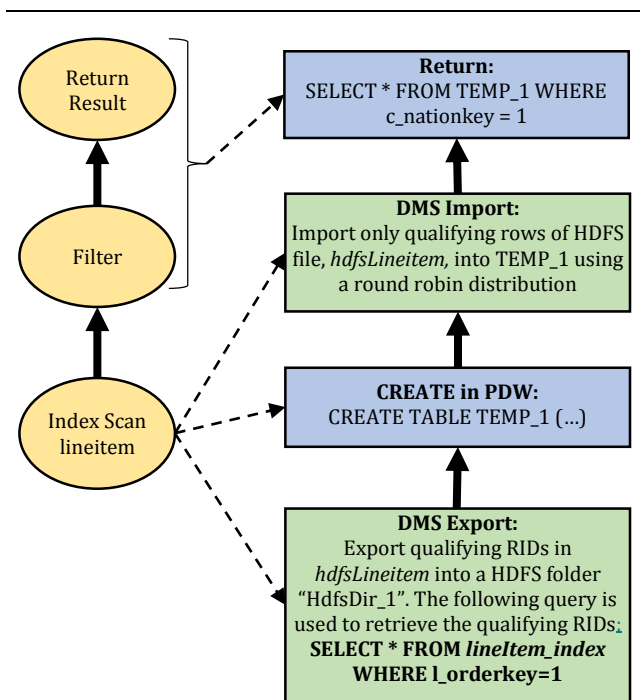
Return Result

Filter

Index Scan lineitem

**Return:**
SELECT * FROM TEMP_1 WHERE c_nationkey = 1

**DMS Import:**
Import only qualifying rows of HDFS file, *hdfsLineitem,* into TEMP_1 using a round robin distribution

**CREATE in PDW:**
CREATE TABLE TEMP_1 (…)

**DMS Export:**
Export qualifying RIDs in *hdfsLineitem* into a HDFS folder “HdfsDir_1”. The following query is used to retrieve the qualifying RIDs:
**SELECT * FROM *lineItem_index* WHERE l_orderkey=1**